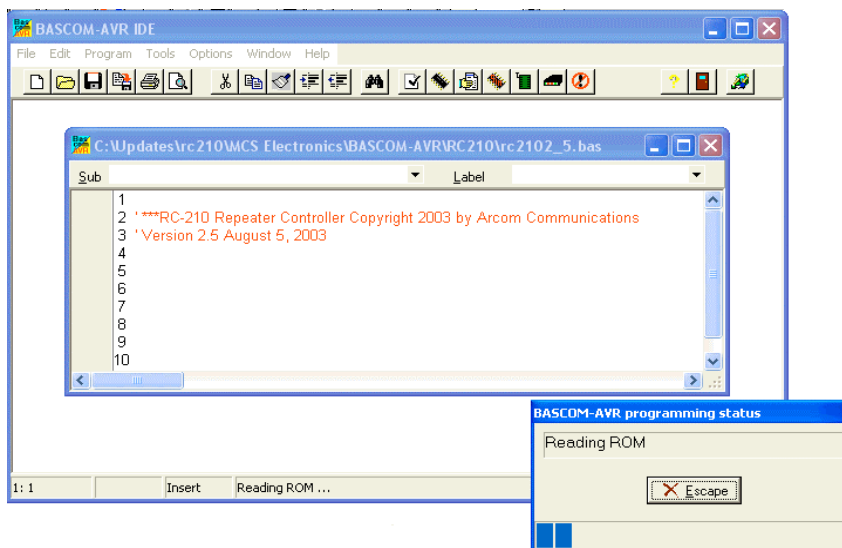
BASCOM-AVR IDE

File Edit Program Tools Options Window Help

C:\Updates\rc210\MCS Electronics\BASCOM-AVR\RC210\rc2102_5.bas

Sub Label

1
2 '***RC-210 Repeater Controller Copyright 2003 by Arcom Communications
3 ' Version 2.5 August 5, 2003
4
5
6
7
8
9
10

1: 1 Insert Reading ROM ...

BASCOM-AVR programming status

Reading ROM

Escape